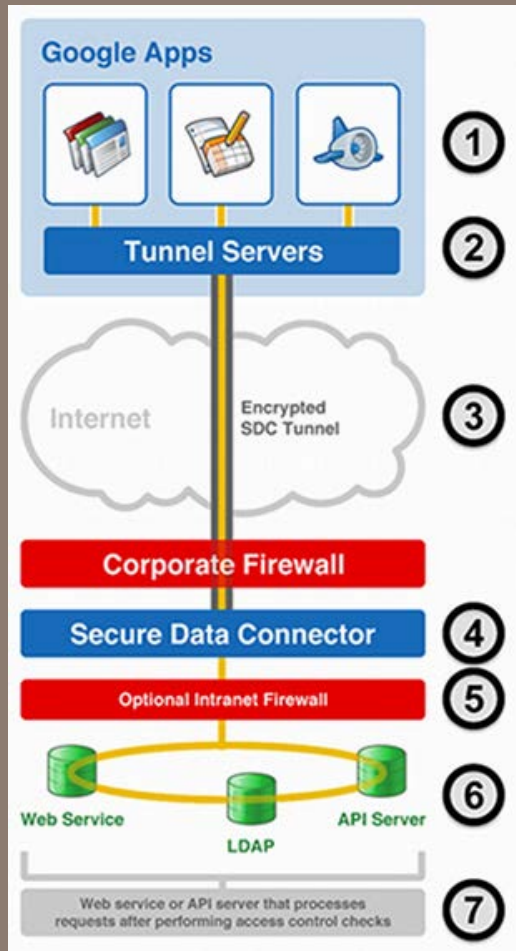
Google Apps

1

Tunnel Servers

2

Internet

Encrypted SDC Tunnel

3

Corporate Firewall

Secure Data Connector

4

Optional Intranet Firewall

5

Web Service

LDAP

API Server

6

Web service or API server that processes requests after performing access control checks

7